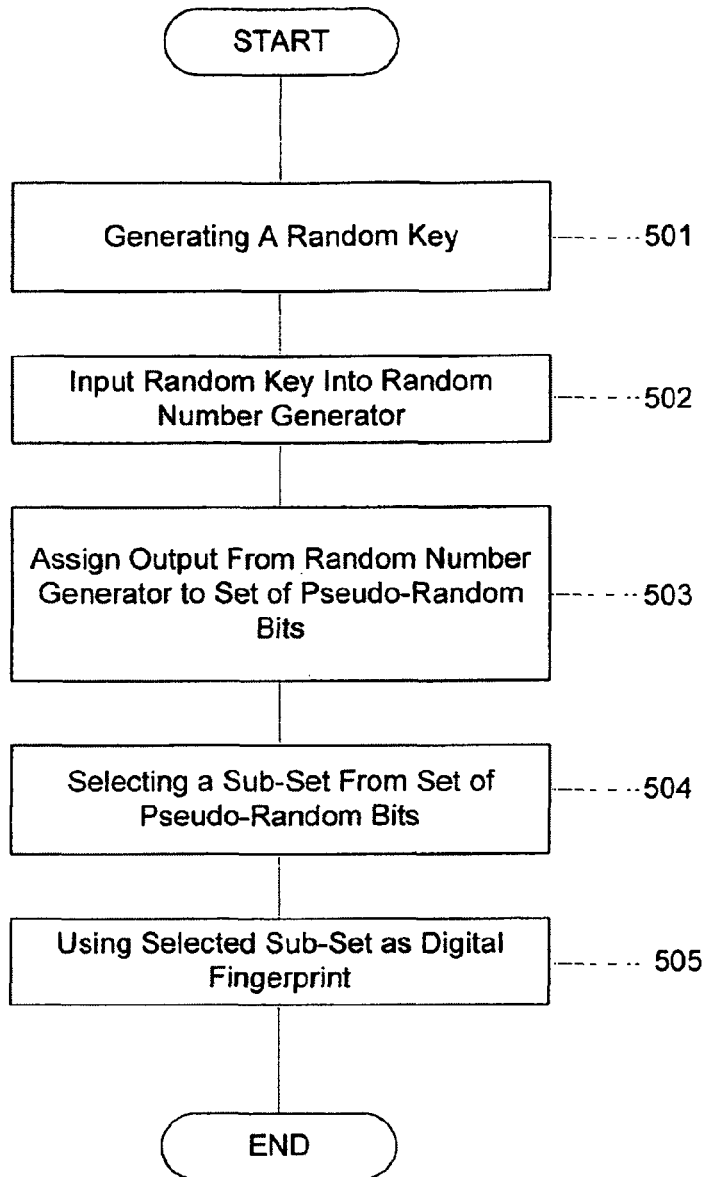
START

Generating A Random Key

501

Input Random Key Into Random Number Generator

502

Assign Output From Random Number Generator to Set of Pseudo-Random Bits

503

Selecting a Sub-Set From Set of Pseudo-Random Bits

504

Using Selected Sub-Set as Digital Fingerprint

505

END